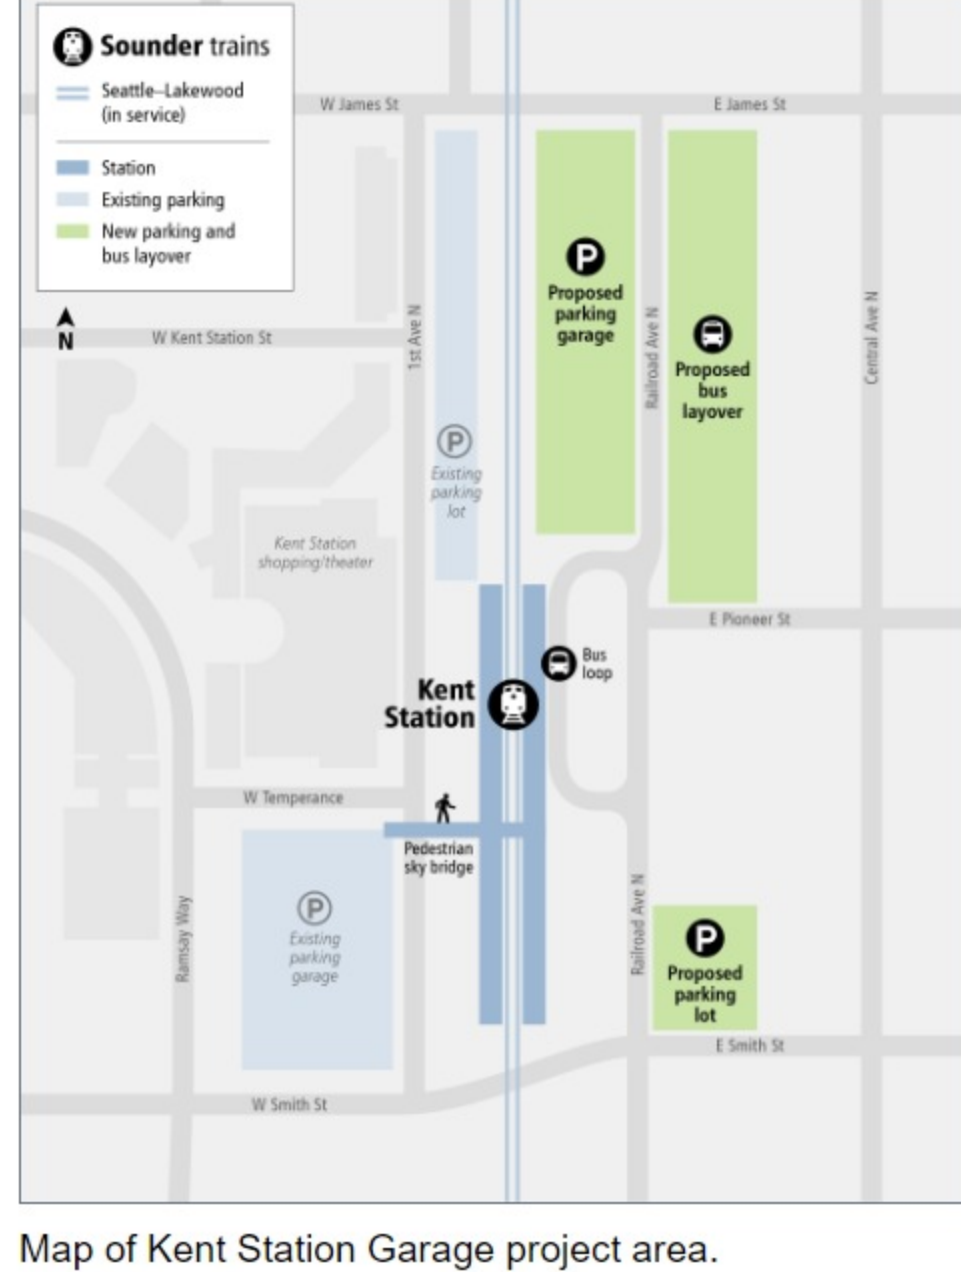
Sounder trains
Seattle–Lakewood (in service)
Station
Existing parking
New parking and bus layover

N

W James St
E James St
W Kent Station St
1st Ave N
Railroad Ave N
Central Ave N

P
Proposed parking garage

Proposed bus layover

P
Existing parking lot

Kent Station shopping/theater

E Pioneer St

Bus loop

Kent Station

W Temperance

Pedestrian sky bridge

P
Existing parking garage

Ramsay Way

Railroad Ave N

P
Proposed parking lot

E Smith St
W Smith St

Map of Kent Station Garage project area.